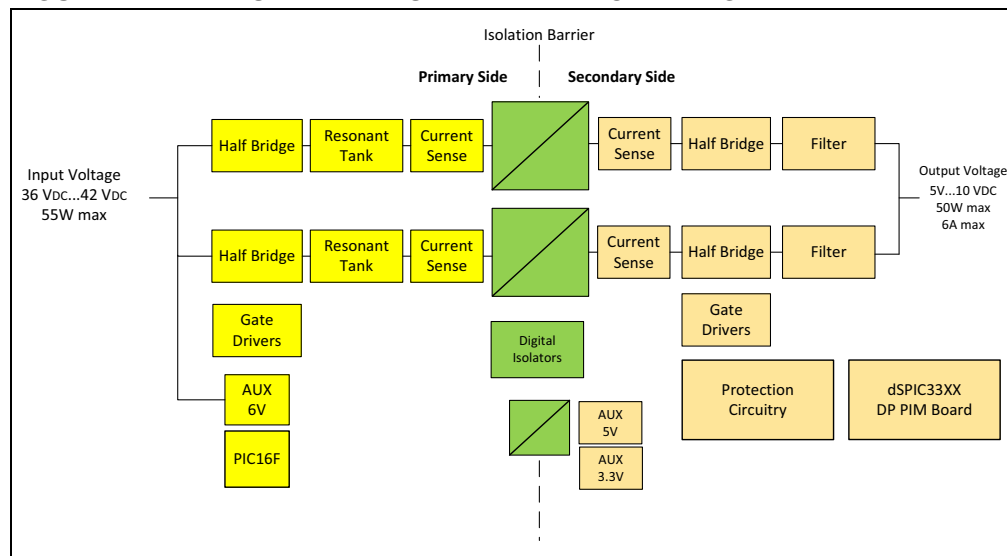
Isolation Barrier

Primary Side

Secondary Side

Input Voltage
36 VDC...42 VDC
55W max

Half Bridge

Resonant Tank

Current Sense

Current Sense

Half Bridge

Filter

Output Voltage
5V...10 VDC
50W max
6A max

Half Bridge

Resonant Tank

Current Sense

Current Sense

Half Bridge

Filter

Gate Drivers

Gate Drivers

Digital Isolators

AUX 6V

PIC16F

Protection Circuitry

dSPIC33XX DP PIM Board

AUX 5V

AUX 3.3V